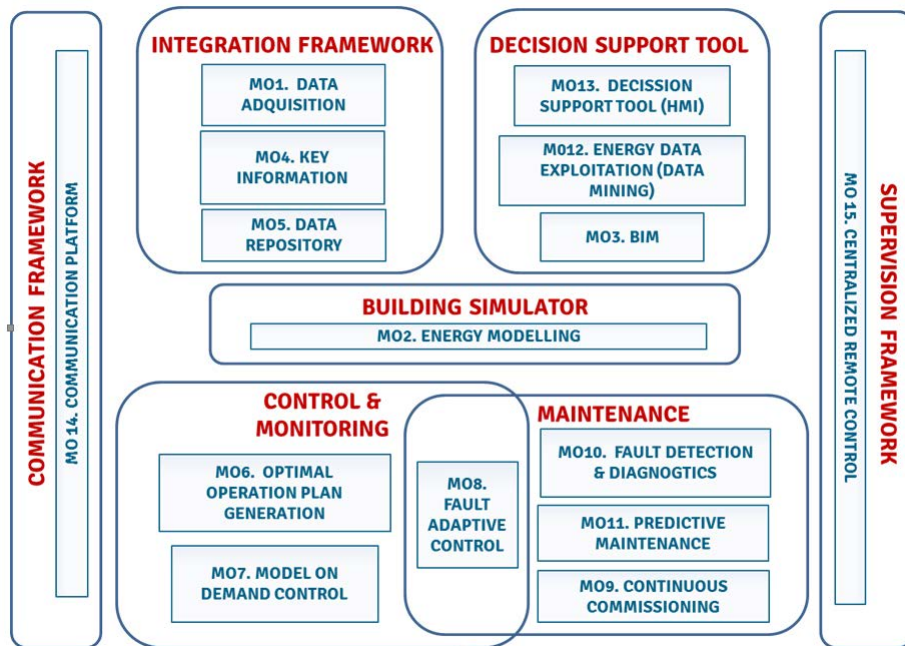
COMMUNICATION FRAMEWORK

MO 14. COMMUNICATION PLATFORM

INTEGRATION FRAMEWORK

MO1. DATA ADQUISITION

MO4. KEY INFORMATION

MO5. DATA REPOSITORY

DECISION SUPPORT TOOL

MO13. DECISSION SUPPORT TOOL (HMI)

MO12. ENERGY DATA EXPLOITATION (DATA MINING)

MO3. BIM

BUILDING SIMULATOR

MO2. ENERGY MODELLING

CONTROL & MONITORING

MO6. OPTIMAL OPERATION PLAN GENERATION

MO7. MODEL ON DEMAND CONTROL

MO8. FAULT ADAPTIVE CONTROL

MAINTENANCE

MO10. FAULT DETECTION & DIAGNOGTICS

MO11. PREDICTIVE MAINTENANCE

MO9. CONTINUOUS COMMISSIONING

SUPERVISION FRAMEWORK

MO 15. CENTRALIZED REMOTE CONTROL